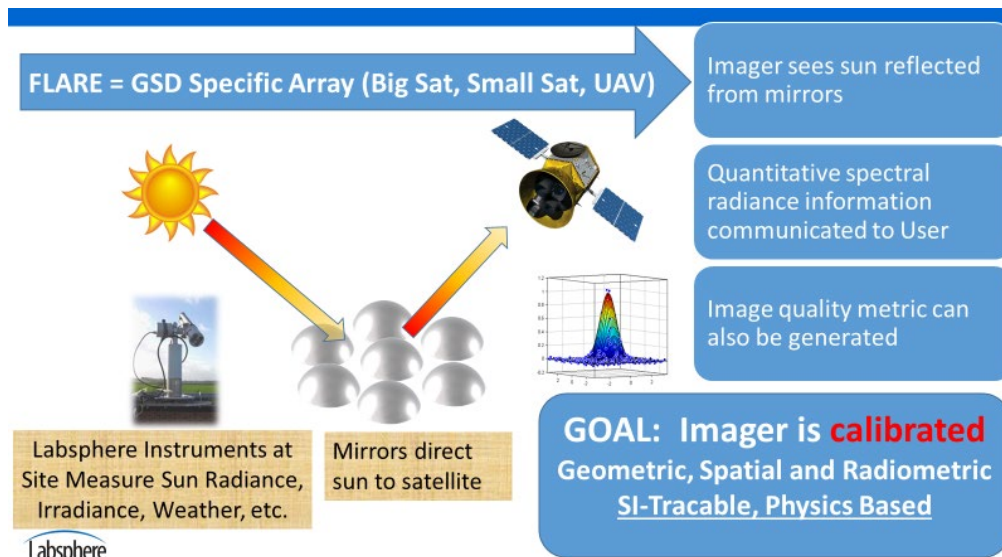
FLARE = GSD Specific Array (Big Sat, Small Sat, UAV)

Imager sees sun reflected from mirrors

Quantitative spectral radiance information communicated to User

Image quality metric can also be generated

Labsphere Instruments at Site Measure Sun Radiance, Irradiance, Weather, etc.

Mirrors direct sun to satellite

GOAL: Imager is calibrated
Geometric, Spatial and Radiometric
SI-Tracable, Physics Based

Labsphere